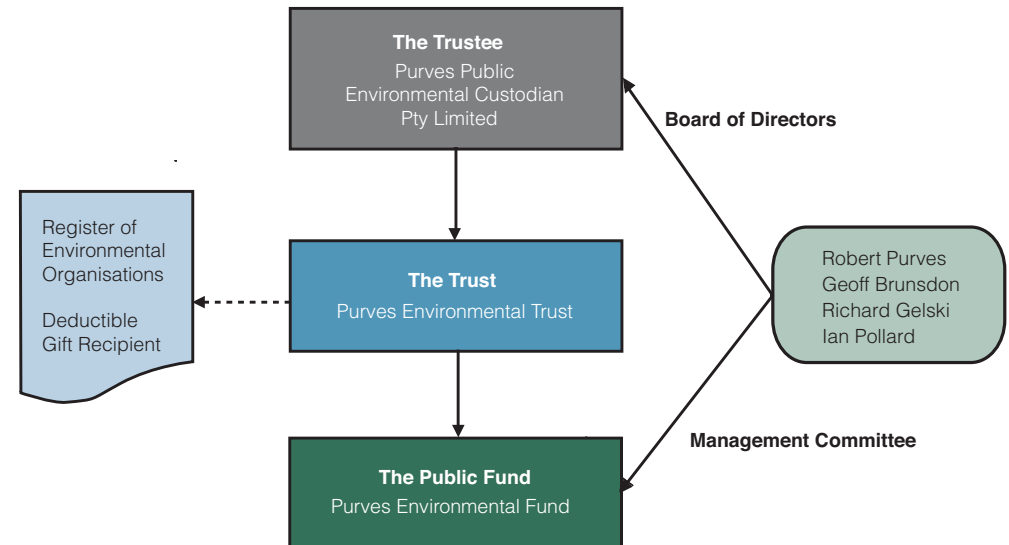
The Trustee
Purves Public Environmental Custodian Pty Limited

Board of Directors

Register of Environmental Organisations

Deductible Gift Recipient

The Trust
Purves Environmental Trust

Robert Purves
Geoff Brunsdon
Richard Gelski
Ian Pollard

Management Committee

The Public Fund
Purves Environmental Fund